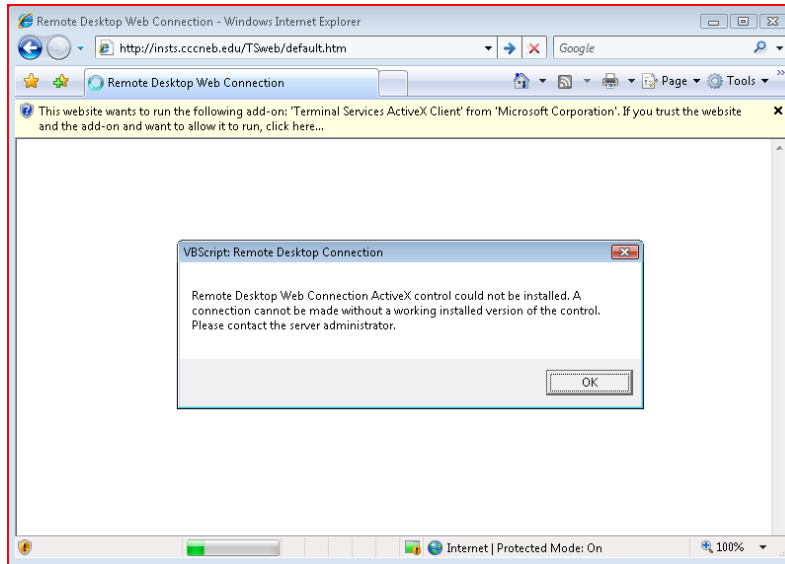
Remote Desktop Web Connection - Windows Internet Explorer

http://insts.cccneb.edu/TSweb/default.htm

Google

Remote Desktop Web Connection

Page ▾ Tools ▾

This website wants to run the following add-on: 'Terminal Services ActiveX Client' from 'Microsoft Corporation'. If you trust the website and the add-on and want to allow it to run, click here...

VBScript: Remote Desktop Connection

Remote Desktop Web Connection ActiveX control could not be installed. A connection cannot be made without a working installed version of the control. Please contact the server administrator.

OK

Internet | Protected Mode: On

100%